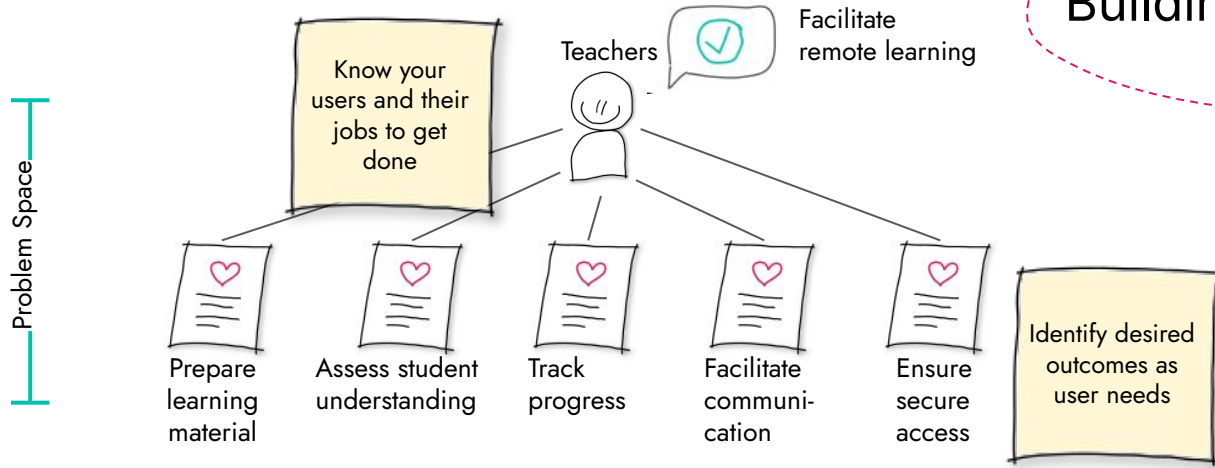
Buildi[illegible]

Know your users and their jobs to get done

Teachers

Facilitate remote learning

Problem Space

Prepare learning material

Assess student understanding

Track progress

Facilitate communication

Ensure secure access

Identify desired outcomes as user needs